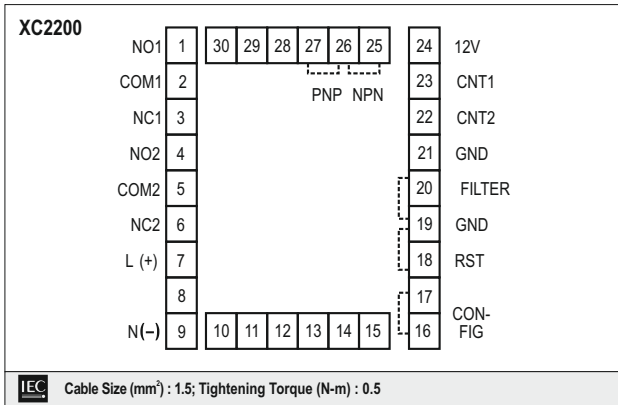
XC2200

NO1 1
COM1 2
NC1 3
NO2 4
COM2 5
NC2 6
L (+) 7
8
N(−) 9

30 29 28 27 26 25

PNP NPN

24 12V
23 CNT1
22 CNT2
21 GND
20 FILTER
19 GND
18 RST
17
16 CON-FIG

10 11 12 13 14 15

IEC Cable Size (mm$^2$) : 1.5; Tightening Torque (N-m) : 0.5